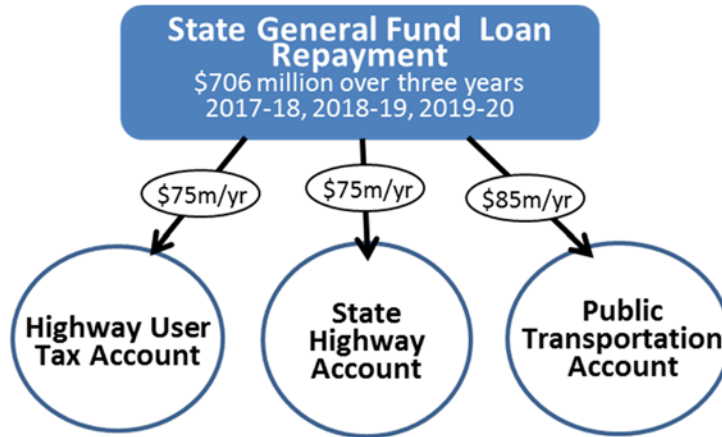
State General Fund Loan Repayment
\$706 million over three years
2017-18, 2018-19, 2019-20

\$75m/yr

\$75m/yr

\$85m/yr

Highway User Tax Account

State Highway Account

Public Transportation Account